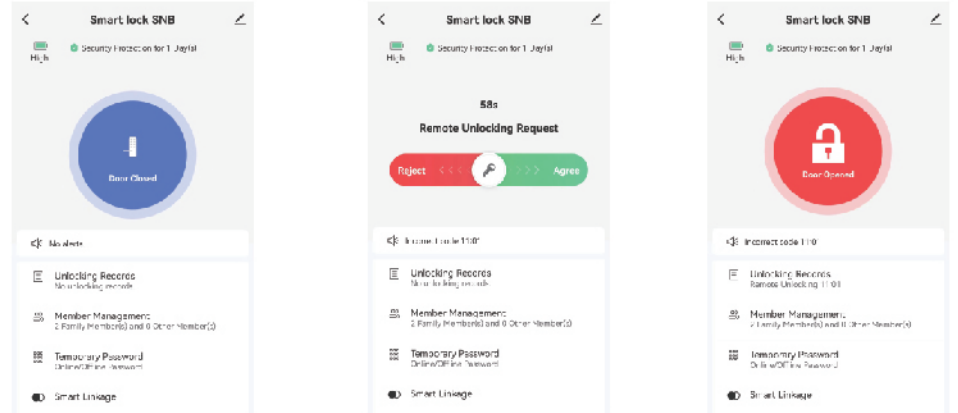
Smart lock SNB

High

Security Protection for 1 Day(s)

Door Closed

No alerts

Unlocking Records
No unlocking records

Member Management
2 Family Member(s) and 0 Other Member(s)

Temporary Password
Online/Offline Password

Smart Linkage

Smart lock SNB

High

Security Protection for 1 Day(s)

58s

Remote Unlocking Request

Reject

Agree

Incorrect code 11:01

Unlocking Records
No unlocking records

Member Management
2 Family Member(s) and 0 Other Member(s)

Temporary Password
Online/Offline Password

Smart Linkage

Smart lock SNB

High

Security Protection for 1 Day(s)

Door Opened

Incorrect code 11:0

Unlocking Records
Remote Unlocking 11:01

Member Management
2 Family Member(s) and 0 Other Member(s)

Temporary Password
Online/Offline Password

Smart Linkage